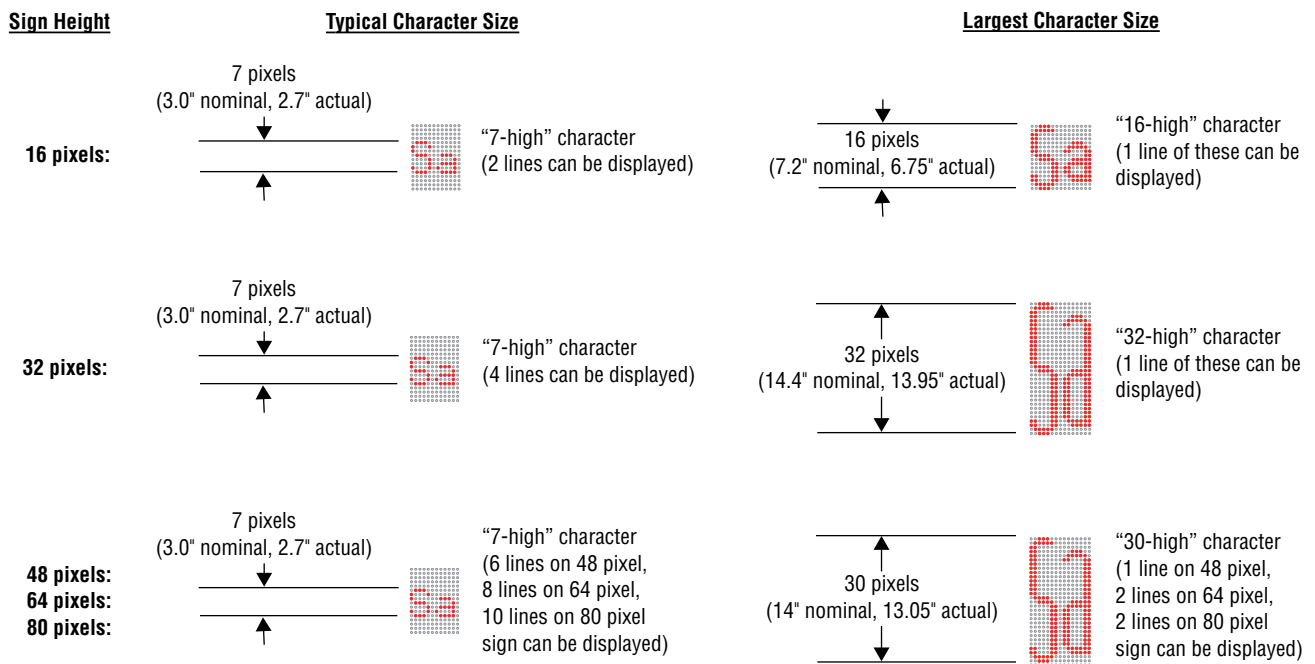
Sign Height

Typical Character Size

Largest Character Size

16 pixels:

7 pixels
(3.0" nominal, 2.7" actual)

Sa

"7-high" character
(2 lines can be displayed)

16 pixels
(7.2" nominal, 6.75" actual)

Sa

"16-high" character
(1 line of these can be displayed)

32 pixels:

7 pixels
(3.0" nominal, 2.7" actual)

Sa

"7-high" character
(4 lines can be displayed)

32 pixels
(14.4" nominal, 13.95" actual)

Sa

"32-high" character
(1 line of these can be displayed)

48 pixels:
64 pixels:
80 pixels:

7 pixels
(3.0" nominal, 2.7" actual)

Sa

"7-high" character
(6 lines on 48 pixel,
8 lines on 64 pixel,
10 lines on 80 pixel
sign can be displayed)

30 pixels
(14" nominal, 13.05" actual)

Sa

"30-high" character
(1 line on 48 pixel,
2 lines on 64 pixel,
2 lines on 80 pixel
sign can be displayed)